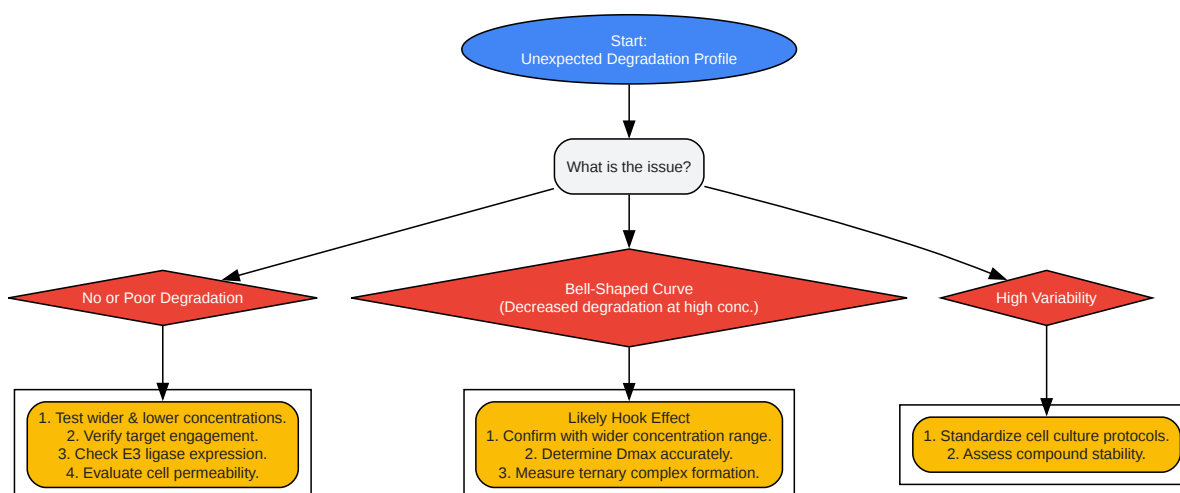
Start:
Unexpected Degradation Profile

What is the issue?

No or Poor Degradation

Bell-Shaped Curve
(Decreased degradation at high conc.)

High Variability

1. Test wider & lower concentrations.
2. Verify target engagement.
3. Check E3 ligase expression.
4. Evaluate cell permeability.

Likely Hook Effect
1. Confirm with wider concentration range.
2. Determine Dmax accurately.
3. Measure ternary complex formation.

1. Standardize cell culture protocols.
2. Assess compound stability.